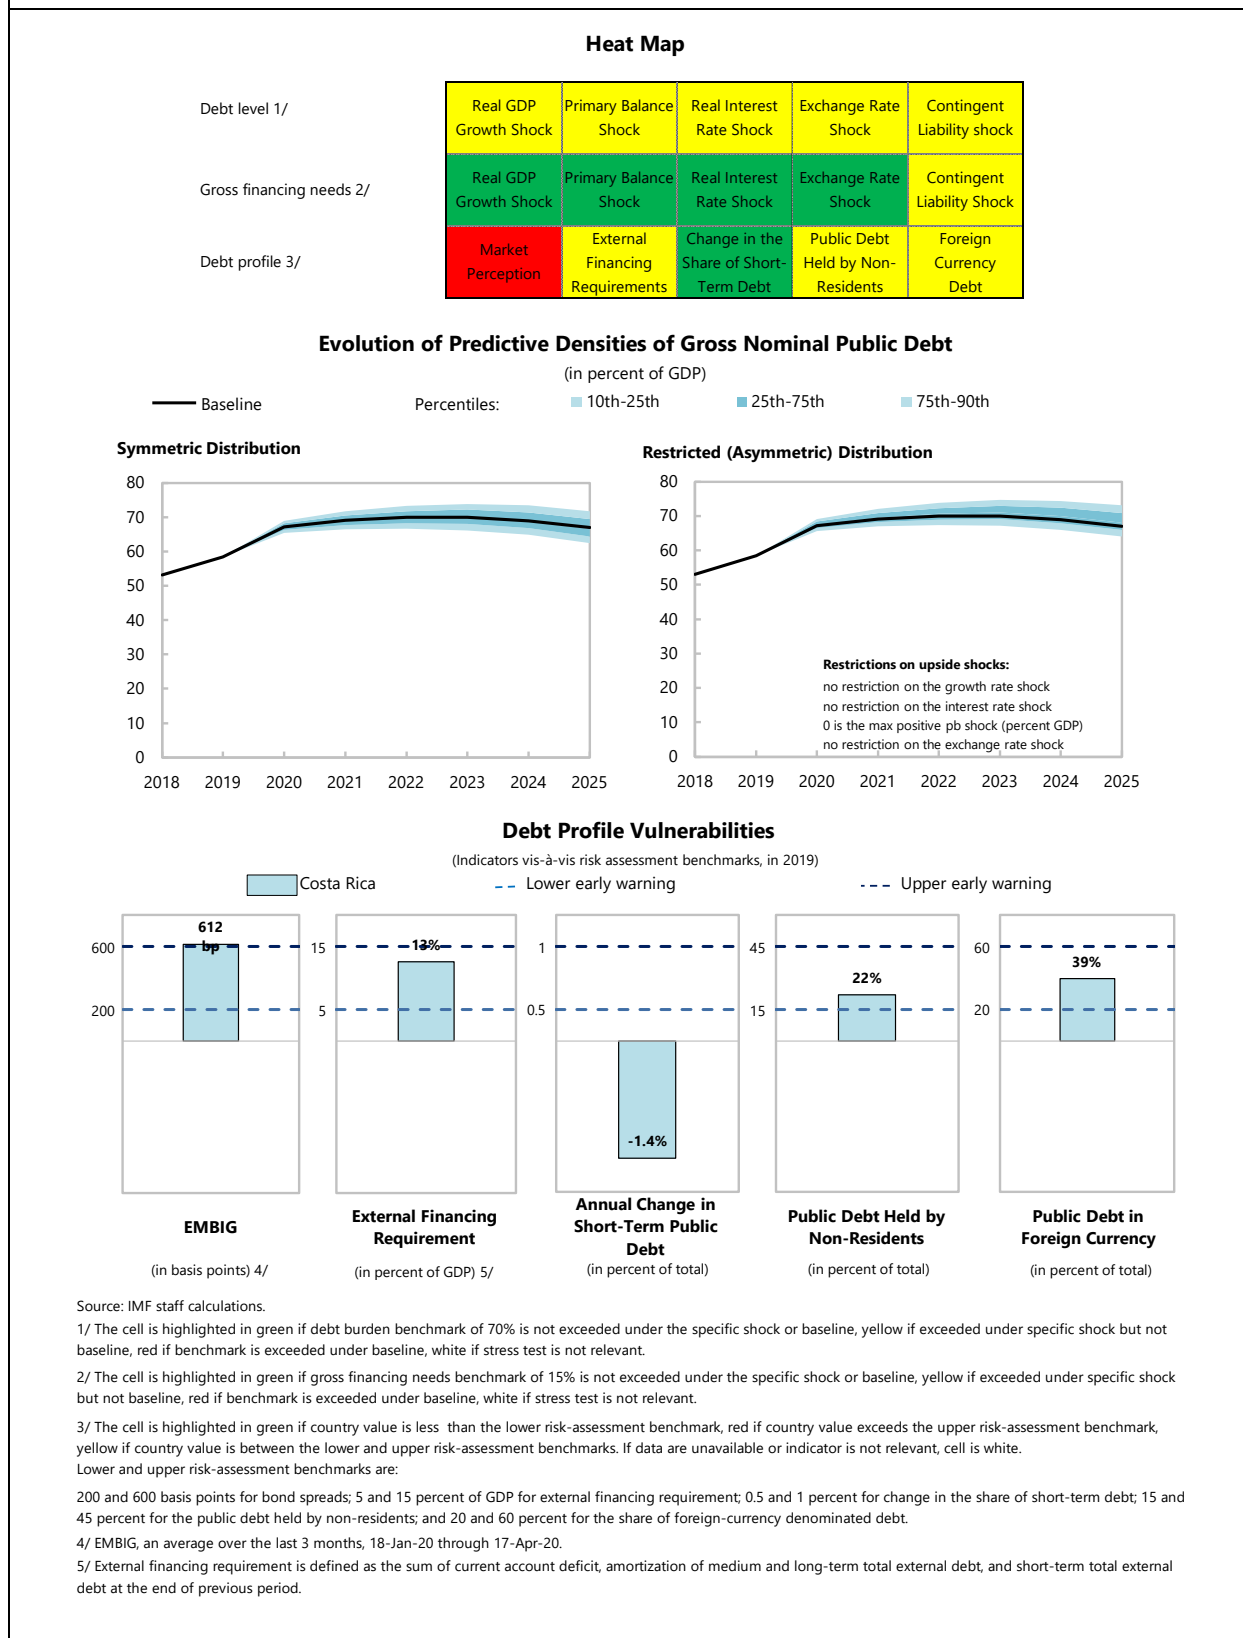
Heat Map

| | | | | | |
|---|---|---|---|---|---|
| Debt level 1/ | Real GDP Growth Shock | Primary Balance Shock | Real Interest Rate Shock | Exchange Rate Shock | Contingent Liability shock |
| Gross financing needs 2/ | Real GDP Growth Shock | Primary Balance Shock | Real Interest Rate Shock | Exchange Rate Shock | Contingent Liability Shock |
| Debt profile 3/ | Market Perception | External Financing Requirements | Change in the Share of Short-Term Debt | Public Debt Held by Non-Residents | Foreign Currency Debt |

Evolution of Predictive Densities of Gross Nominal Public Debt
(in percent of GDP)

Baseline Percentiles: 10th-25th 25th-75th 75th-90th

Symmetric Distribution

80 70 60 50 40 30 20 10 0
2018 2019 2020 2021 2022 2023 2024 2025

Restricted (Asymmetric) Distribution

80 70 60 50 40 30 20 10 0
2018 2019 2020 2021 2022 2023 2024 2025

Restrictions on upside shocks:
no restriction on the growth rate shock
no restriction on the interest rate shock
0 is the max positive pb shock (percent GDP)
no restriction on the exchange rate shock

Debt Profile Vulnerabilities
(Indicators vis-à-vis risk assessment benchmarks, in 2019)

Costa Rica Lower early warning Upper early warning

600 200 612 bp
15 5 13%
1 0.5 -1.4%
45 15 22%
60 20 39%

EMBIG
(in basis points) 4/

External Financing Requirement
(in percent of GDP) 5/

Annual Change in Short-Term Public Debt
(in percent of total)

Public Debt Held by Non-Residents
(in percent of total)

Public Debt in Foreign Currency
(in percent of total)

Source: IMF staff calculations.
1/ The cell is highlighted in green if debt burden benchmark of 70% is not exceeded under the specific shock or baseline, yellow if exceeded under specific shock but not baseline, red if benchmark is exceeded under baseline, white if stress test is not relevant.
2/ The cell is highlighted in green if gross financing needs benchmark of 15% is not exceeded under the specific shock or baseline, yellow if exceeded under specific shock but not baseline, red if benchmark is exceeded under baseline, white if stress test is not relevant.
3/ The cell is highlighted in green if country value is less than the lower risk-assessment benchmark, red if country value exceeds the upper risk-assessment benchmark, yellow if country value is between the lower and upper risk-assessment benchmarks. If data are unavailable or indicator is not relevant, cell is white.
Lower and upper risk-assessment benchmarks are:
200 and 600 basis points for bond spreads; 5 and 15 percent of GDP for external financing requirement; 0.5 and 1 percent for change in the share of short-term debt; 15 and 45 percent for the public debt held by non-residents; and 20 and 60 percent for the share of foreign-currency denominated debt.
4/ EMBIG, an average over the last 3 months, 18-Jan-20 through 17-Apr-20.
5/ External financing requirement is defined as the sum of current account deficit, amortization of medium and long-term total external debt, and short-term total external debt at the end of previous period.